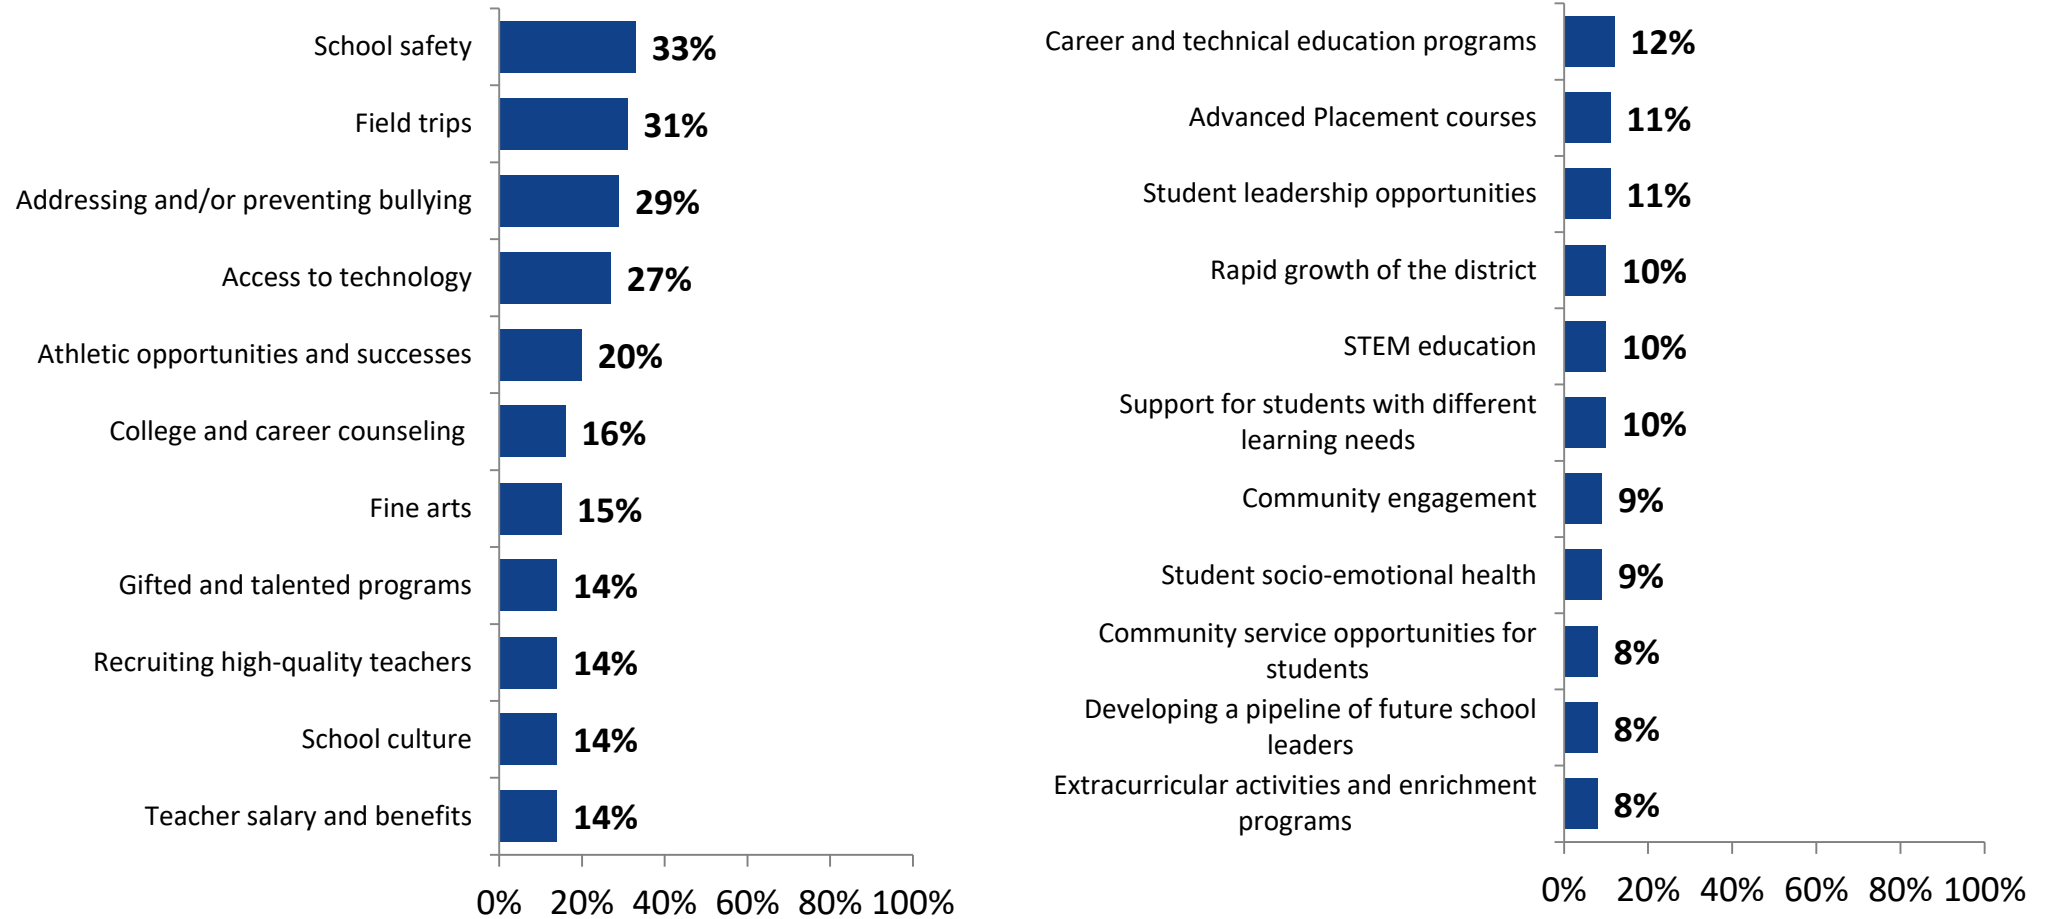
School safety 33%
Field trips 31%
Addressing and/or preventing bullying 29%
Access to technology 27%
Athletic opportunities and successes 20%
College and career counseling 16%
Fine arts 15%
Gifted and talented programs 14%
Recruiting high-quality teachers 14%
School culture 14%
Teacher salary and benefits 14%

0% 20% 40% 60% 80% 100%

Career and technical education programs 12%
Advanced Placement courses 11%
Student leadership opportunities 11%
Rapid growth of the district 10%
STEM education 10%
Support for students with different learning needs 10%
Community engagement 9%
Student socio-emotional health 9%
Community service opportunities for students 8%
Developing a pipeline of future school leaders 8%
Extracurricular activities and enrichment programs 8%

0% 20% 40% 60% 80% 100%